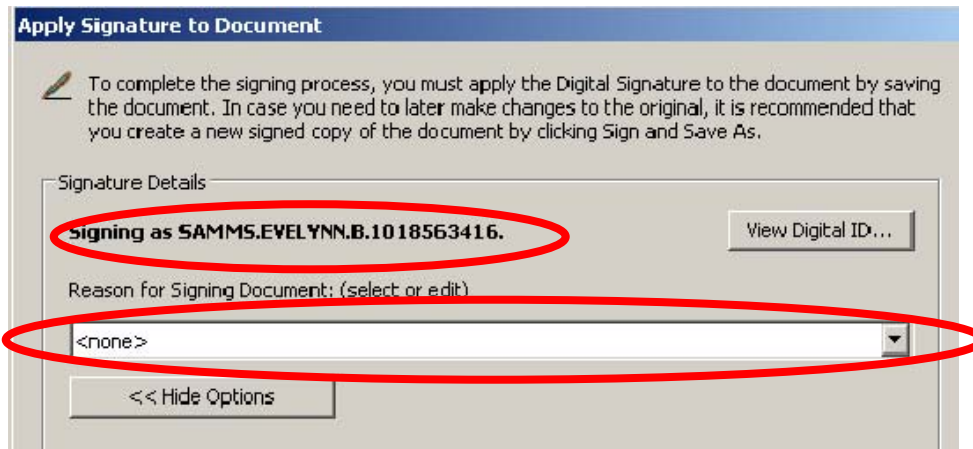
Apply Signature to Document

To complete the signing process, you must apply the Digital Signature to the document by saving the document. In case you need to later make changes to the original, it is recommended that you create a new signed copy of the document by clicking Sign and Save As.

Signature Details

Signing as SAMMS.EVELYNN.B.1018563416.

View Digital ID...

Reason for Signing Document: (select or edit)

<none>

<< Hide Options